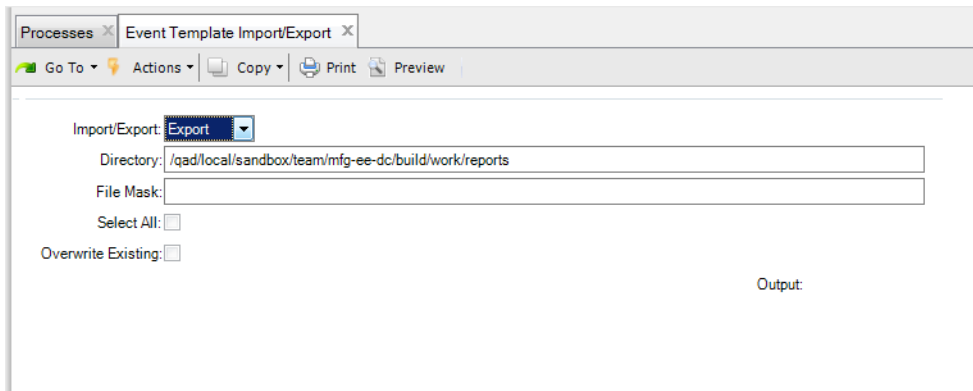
Processes ✕ Event Template Import/Export ✕

Go To ▾ Actions ▾ Copy ▾ Print Preview

Import/Export: Export

Directory: /qad/local/sandbox/team/mfg-ee-dc/build/work/reports

File Mask:

Select All:

Overwrite Existing:

Output: